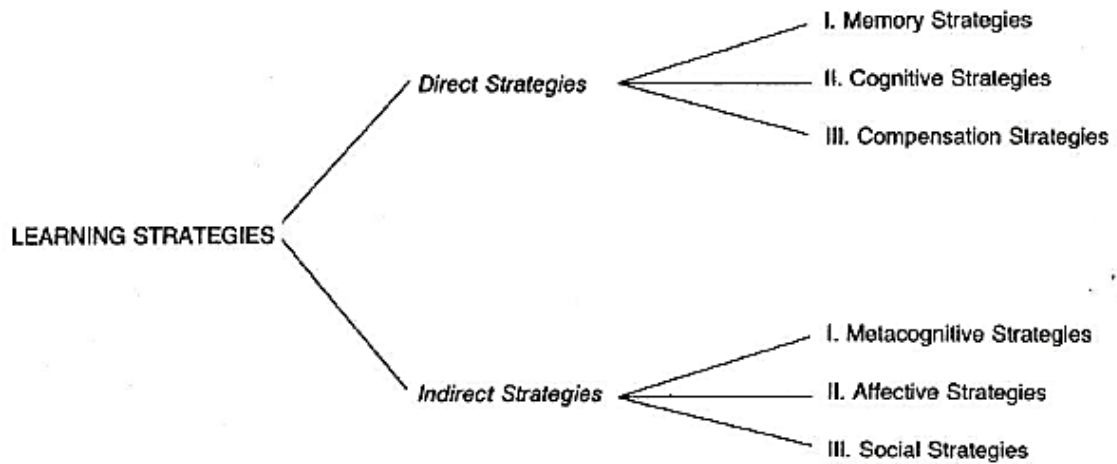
LEARNING STRATEGIES

Direct Strategies

I. Memory Strategies

II. Cognitive Strategies

III. Compensation Strategies

Indirect Strategies

I. Metacognitive Strategies

II. Affective Strategies

III. Social Strategies